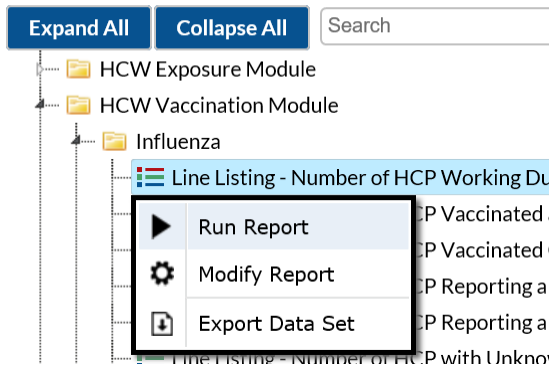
Expand All
Collapse All
Search

HCW Exposure Module
HCW Vaccination Module
Influenza
Line Listing - Number of HCP Working Du
CP Vaccinated
CP Vaccinated
CP Reporting a
CP Reporting a
Line Listing - Number of HCP with Unkno

Run Report
Modify Report
Export Data Set